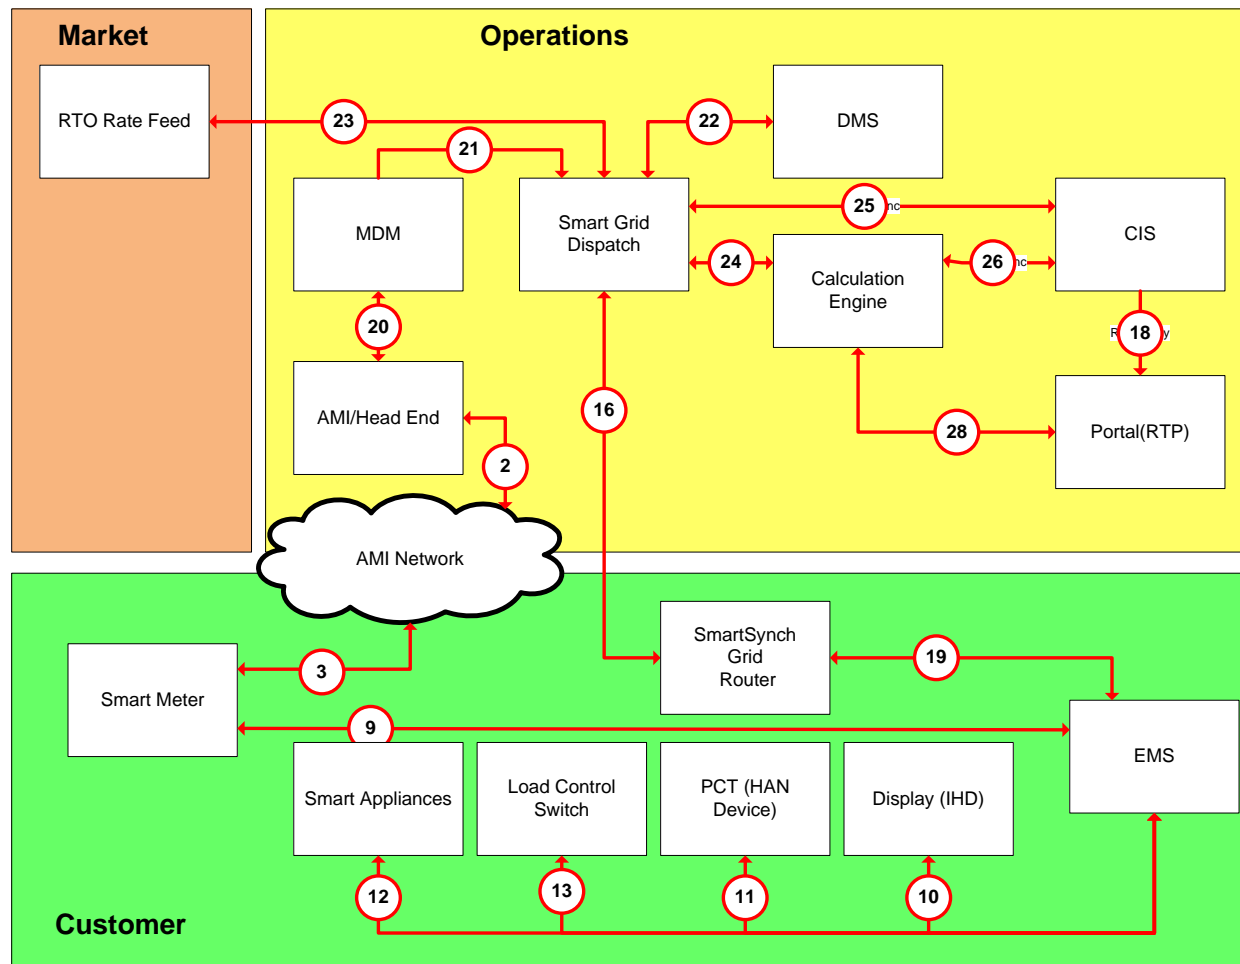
Market

Operations

RTO Rate Feed

23

22

DMS

21

MDM

Smart Grid Dispatch

25

CIS

24

Calculation Engine

26

20

18

AMI/Head End

16

28

Portal(RTP)

2

AMI Network

Smart Meter

3

SmartSynch Grid Router

19

9

EMS

Smart Appliances

Load Control Switch

PCT (HAN Device)

Display (IHD)

12

13

11

10

Customer